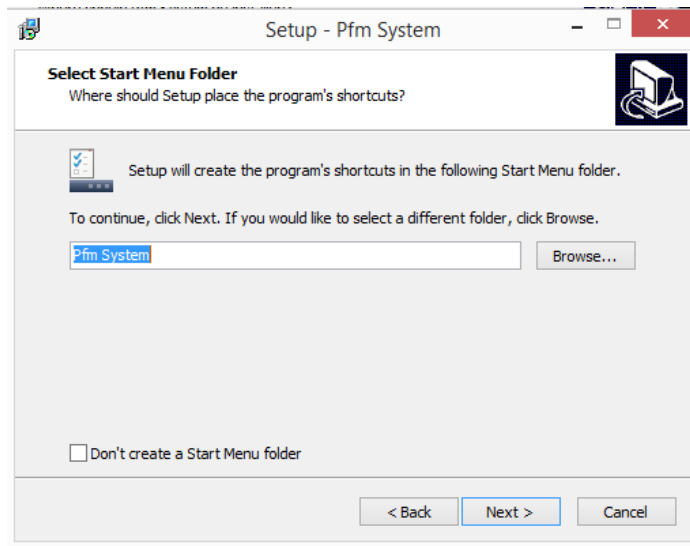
Setup - Pfm System

Select Start Menu Folder
Where should Setup place the program's shortcuts?

Setup will create the program's shortcuts in the following Start Menu folder.

To continue, click Next. If you would like to select a different folder, click Browse.

Pfm System

Browse...

Don't create a Start Menu folder

< Back

Next >

Cancel